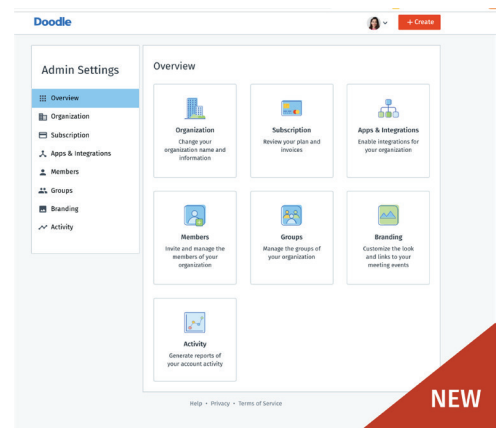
Doodle

+ Create

Admin Settings

Overview

Organization

Subscription

Apps & Integrations

Members

Groups

Branding

Activity

Overview

Organization
Change your organization name and information

Subscription
Review your plan and invoices

Apps & Integrations
Enable integrations for your organization

Members
Invite and manage the members of your organization

Groups
Manage the groups of your organization

Branding
Customize the look and links to your meeting events

Activity
Generate reports of your account activity

Help • Privacy • Terms of Service

NEW